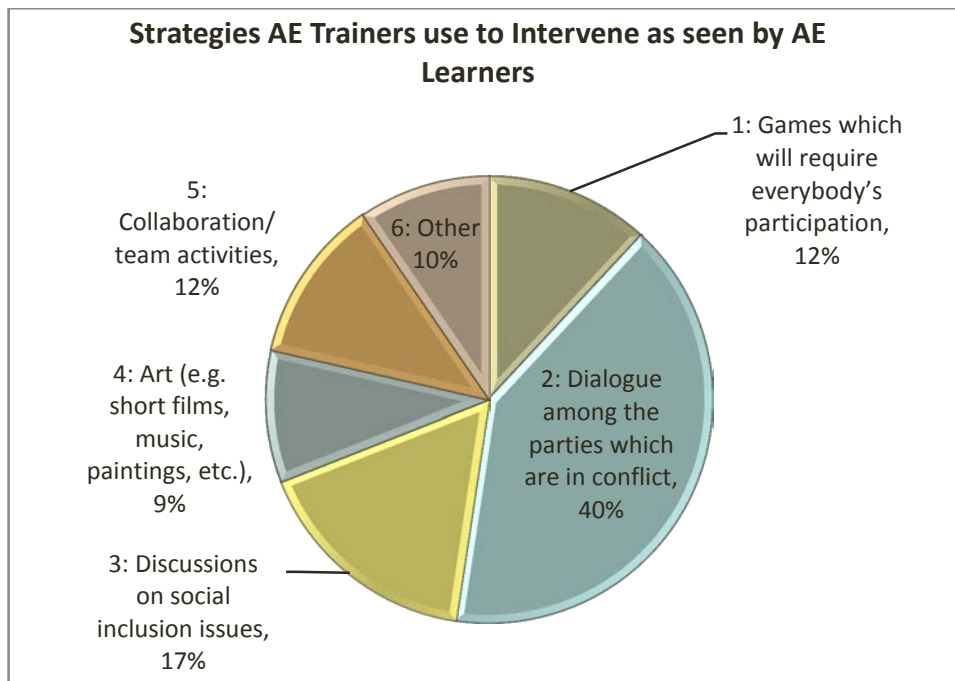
Strategies AE Trainers use to Intervene as seen by AE Learners

1: Games which will require everybody's participation, 12%

2: Dialogue among the parties which are in conflict, 40%

3: Discussions on social inclusion issues, 17%

4: Art (e.g. short films, music, paintings, etc.), 9%

5: Collaboration/ team activities, 12%

6: Other 10%